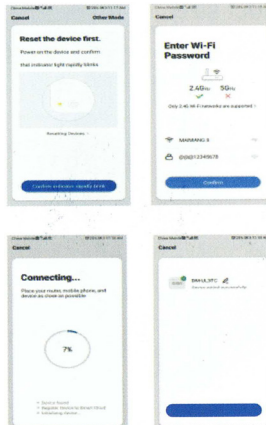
Cancel Other Mode

Reset the device first.

Power on the device and confirm that indicator light rapidly blinks

Resetting Devices >

Confirm indicator rapidly blink

Enter Wi-Fi Password

2.4GHz 5GHz

Only 2.4G Wi-Fi networks are supported

MANMING 6

@@@12345678

Confirm

Cancel

Connecting...

Place your router, mobile phone, and device as close as possible

7%

Device found
Register device to Smart Cloud
Initializing Device

Cancel

SMHUL STC
Device added successfully